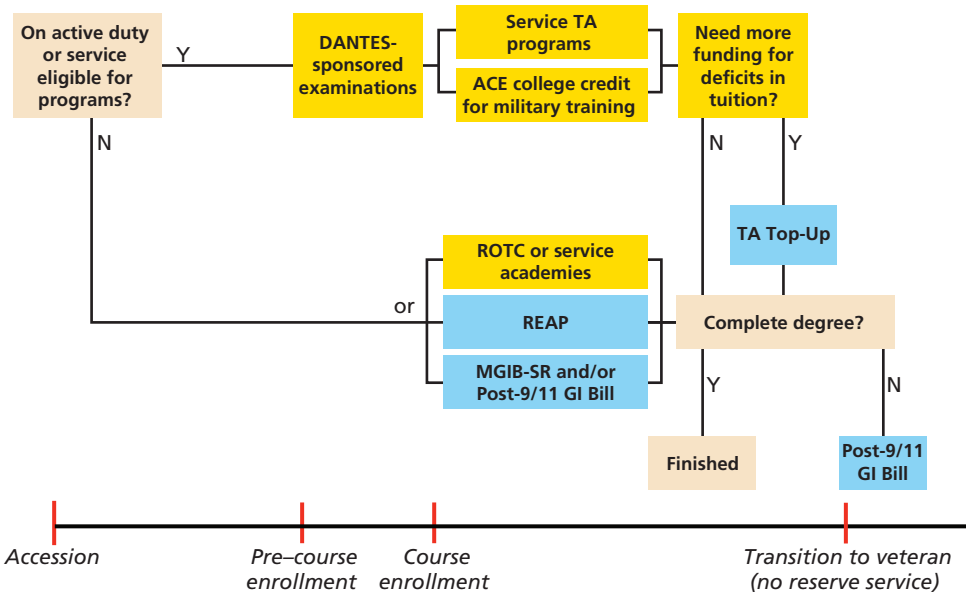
On active duty or service eligible for programs?

Y

DANTES-sponsored examinations

Service TA programs

ACE college credit for military training

Need more funding for deficits in tuition?

N

N

Y

TA Top-Up

ROTC or service academies

or

REAP

Complete degree?

MGIB-SR and/or Post-9/11 GI Bill

Y

N

Finished

Post-9/11 GI Bill

Accession

Pre–course enrollment

Course enrollment

Transition to veteran (no reserve service)